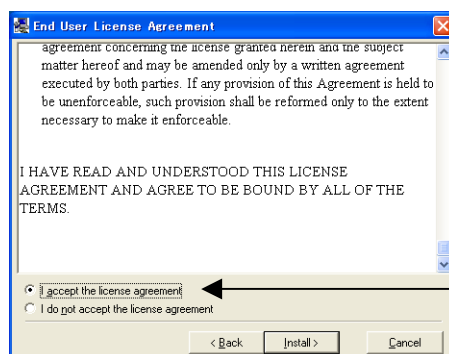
End User License Agreement

agreement concerning the license granted herein and the subject matter hereof and may be amended only by a written agreement executed by both parties. If any provision of this Agreement is held to be unenforceable, such provision shall be reformed only to the extent necessary to make it enforceable.

I HAVE READ AND UNDERSTOOD THIS LICENSE AGREEMENT AND AGREE TO BE BOUND BY ALL OF THE TERMS.

I accept the license agreement
I do not accept the license agreement

< Back
Install >
Cancel